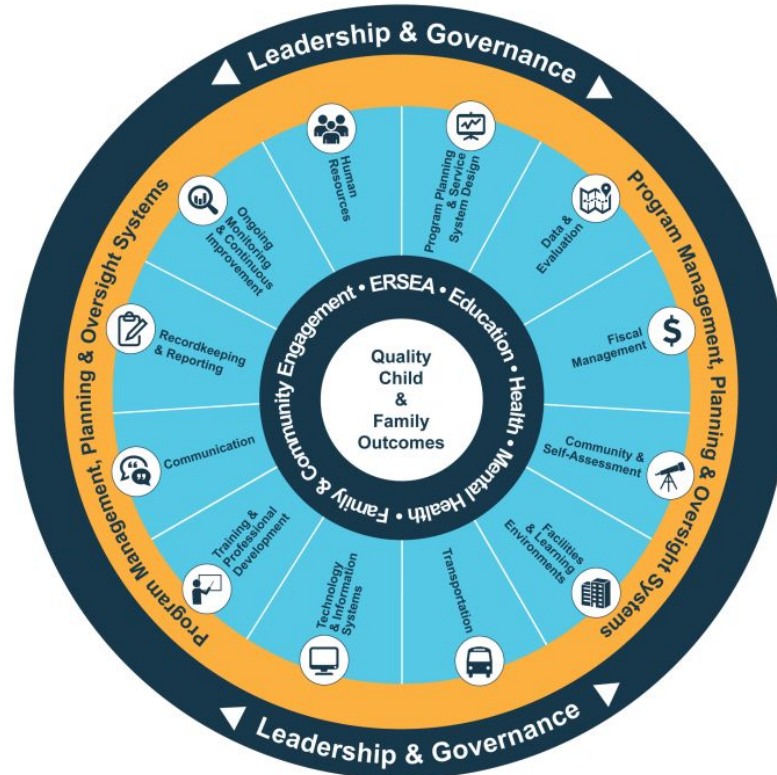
Leadership & Governance

Program Management, Planning & Oversight Systems

Human Resources

Program Planning & Service System Design

Data & Evaluation

Fiscal Management

Community & Self-Assessment

Facilities & Learning Environments

Transportation

Technology & Information Systems

Training & Professional Development

Communication

Recordkeeping & Reporting

Ongoing Monitoring & Continuous Improvement

ERSEA • Education • Health • Mental Health • Family & Community Engagement •

Quality Child & Family Outcomes

Program Management, Planning & Oversight Systems

Leadership & Governance